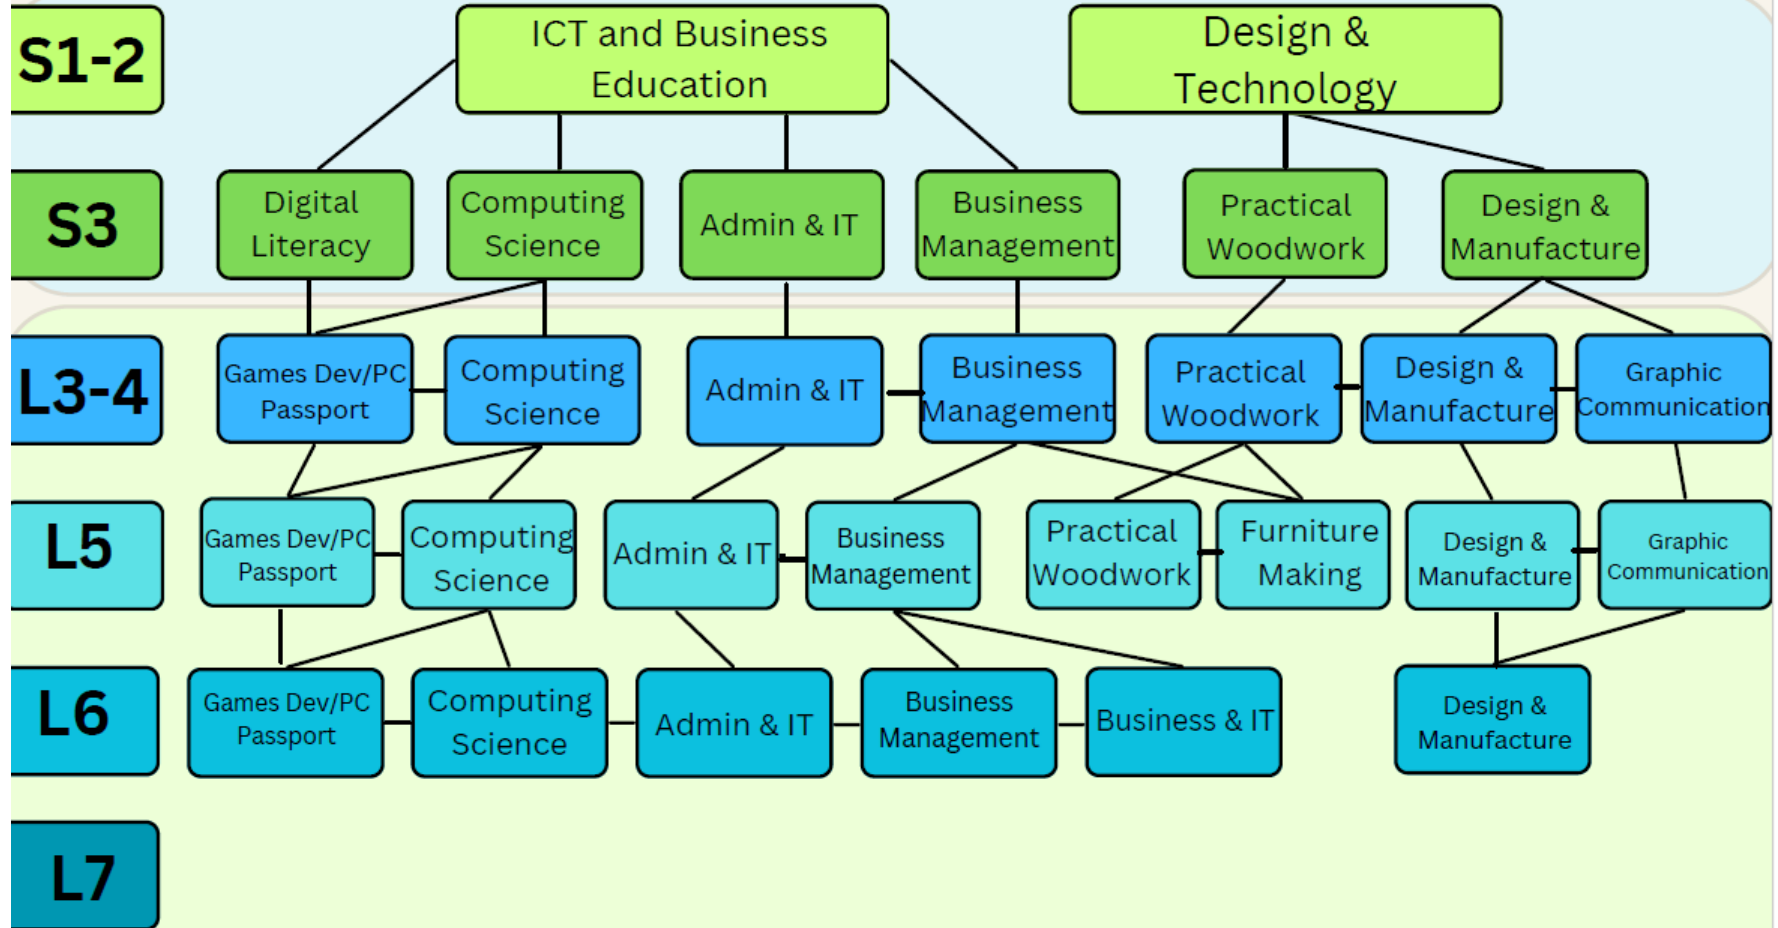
S1-2

ICT and Business Education

Design & Technology

S3

Digital Literacy

Computing Science

Admin & IT

Business Management

Practical Woodwork

Design & Manufacture

L3-4

Games Dev/PC Passport

Computing Science

Admin & IT

Business Management

Practical Woodwork

Design & Manufacture

Graphic Communication

L5

Games Dev/PC Passport

Computing Science

Admin & IT

Business Management

Practical Woodwork

Furniture Making

Design & Manufacture

Graphic Communication

L6

Games Dev/PC Passport

Computing Science

Admin & IT

Business Management

Business & IT

Design & Manufacture

L7